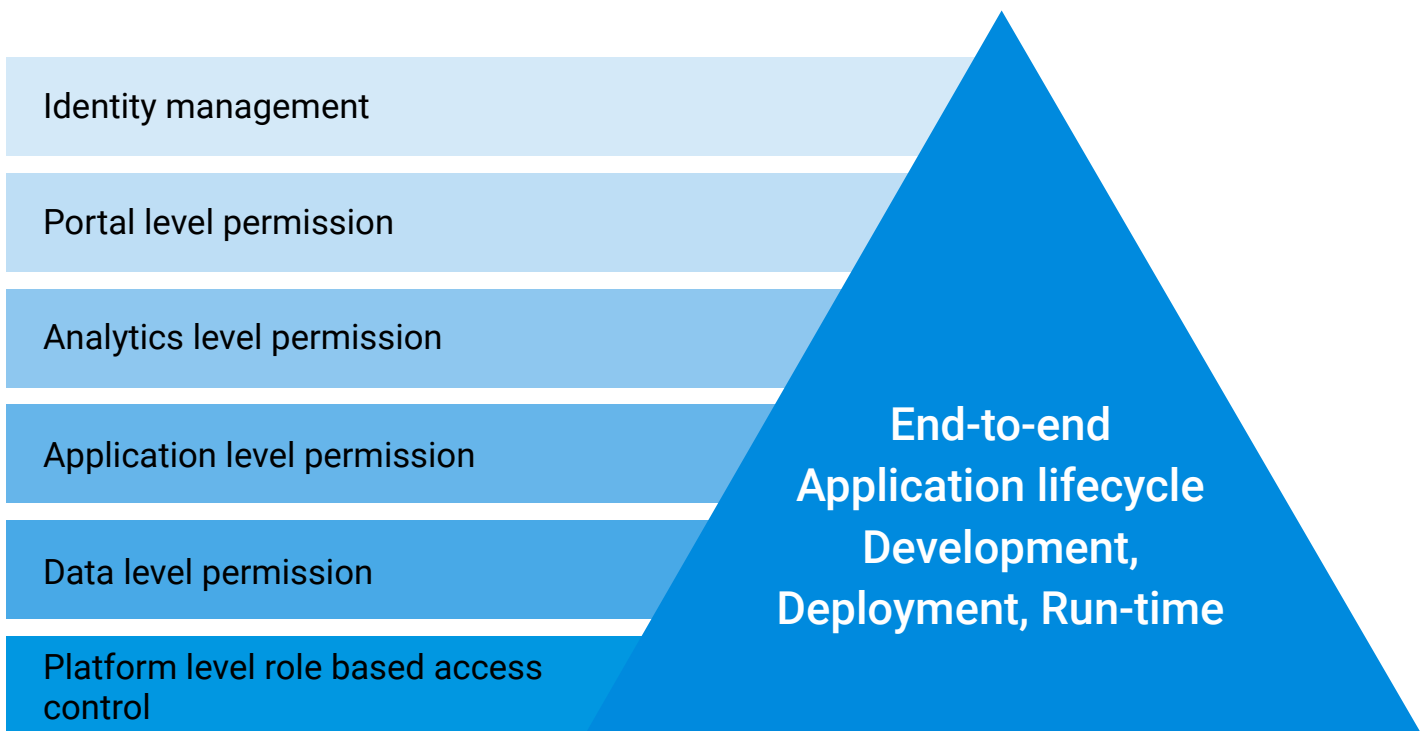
Identity management

Portal level permission

Analytics level permission

Application level permission

Data level permission

Platform level role based access control

End-to-end Application lifecycle Development, Deployment, Run-time